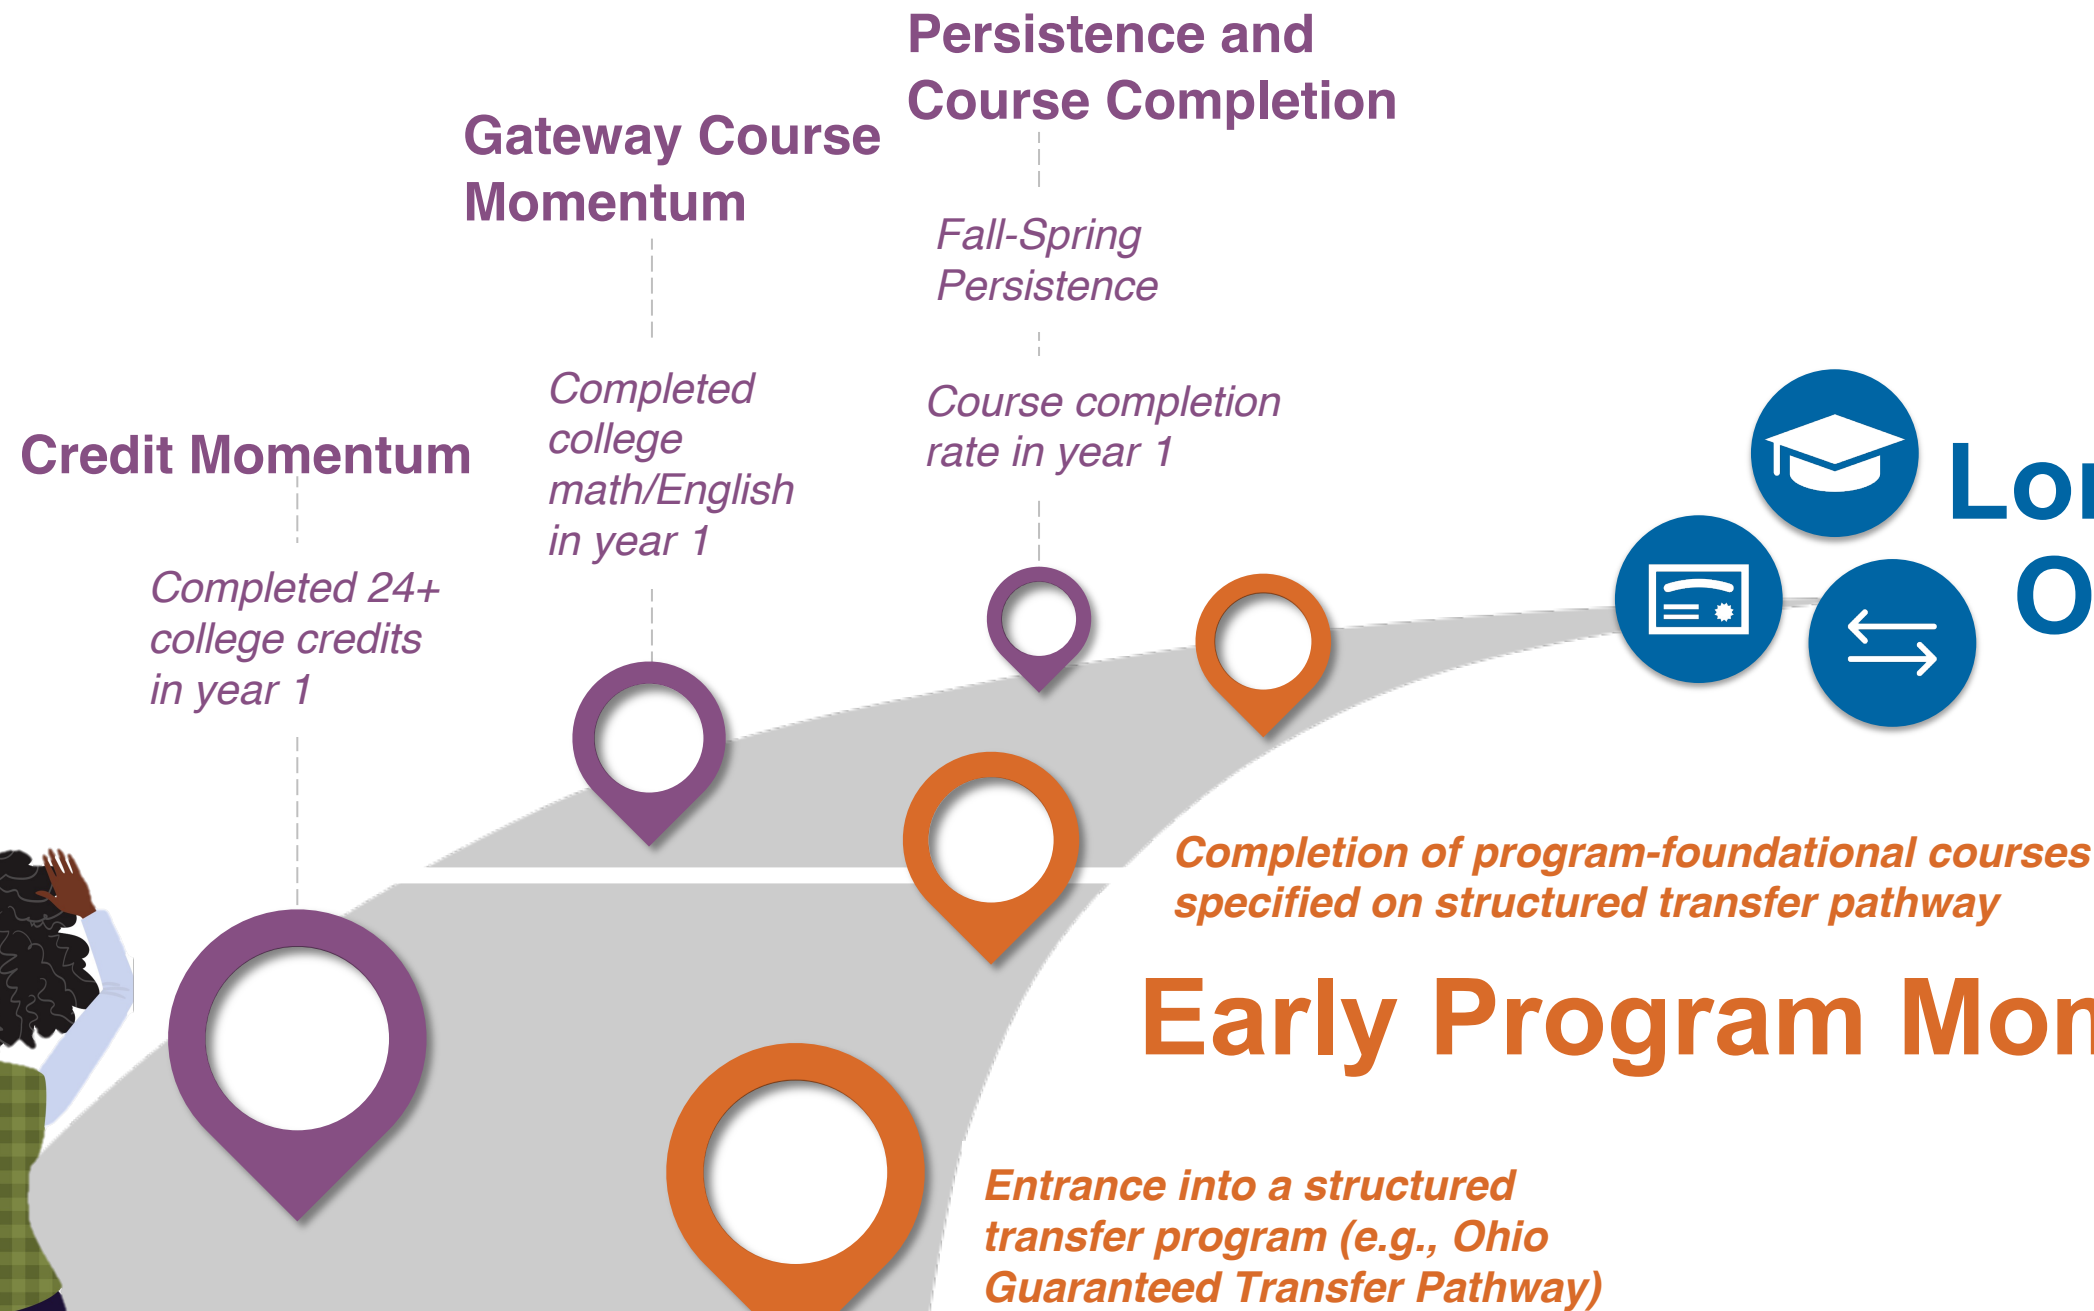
Persistence and Course Completion

Gateway Course Momentum

Fall-Spring Persistence

Completed college math/English in year 1

Course completion rate in year 1

Credit Momentum

Lo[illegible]

O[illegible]

Completed 24+ college credits in year 1

Completion of program-foundational courses specified on structured transfer pathway

Early Program Mo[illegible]

Entrance into a structured transfer program (e.g., Ohio Guaranteed Transfer Pathway)